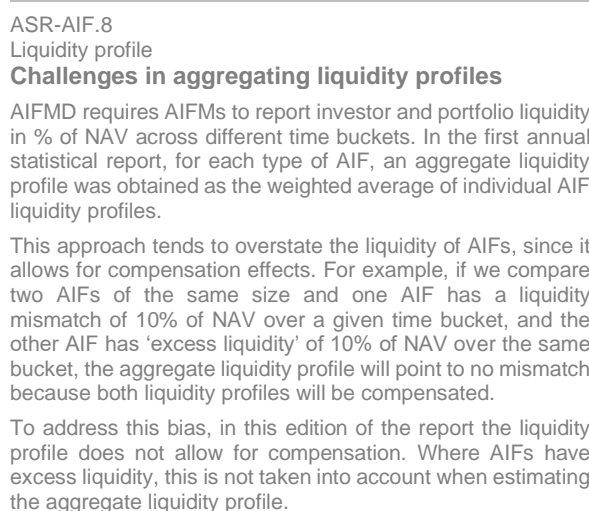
ASR-AIF.8
Liquidity profile
**Challenges in aggregating liquidity profiles**

AIFMD requires AIFMs to report investor and portfolio liquidity in % of NAV across different time buckets. In the first annual statistical report, for each type of AIF, an aggregate liquidity profile was obtained as the weighted average of individual AIF liquidity profiles.

This approach tends to overstate the liquidity of AIFs, since it allows for compensation effects. For example, if we compare two AIFs of the same size and one AIF has a liquidity mismatch of 10% of NAV over a given time bucket, and the other AIF has 'excess liquidity' of 10% of NAV over the same bucket, the aggregate liquidity profile will point to no mismatch because both liquidity profiles will be compensated.

To address this bias, in this edition of the report the liquidity profile does not allow for compensation. Where AIFs have excess liquidity, this is not taken into account when estimating the aggregate liquidity profile.